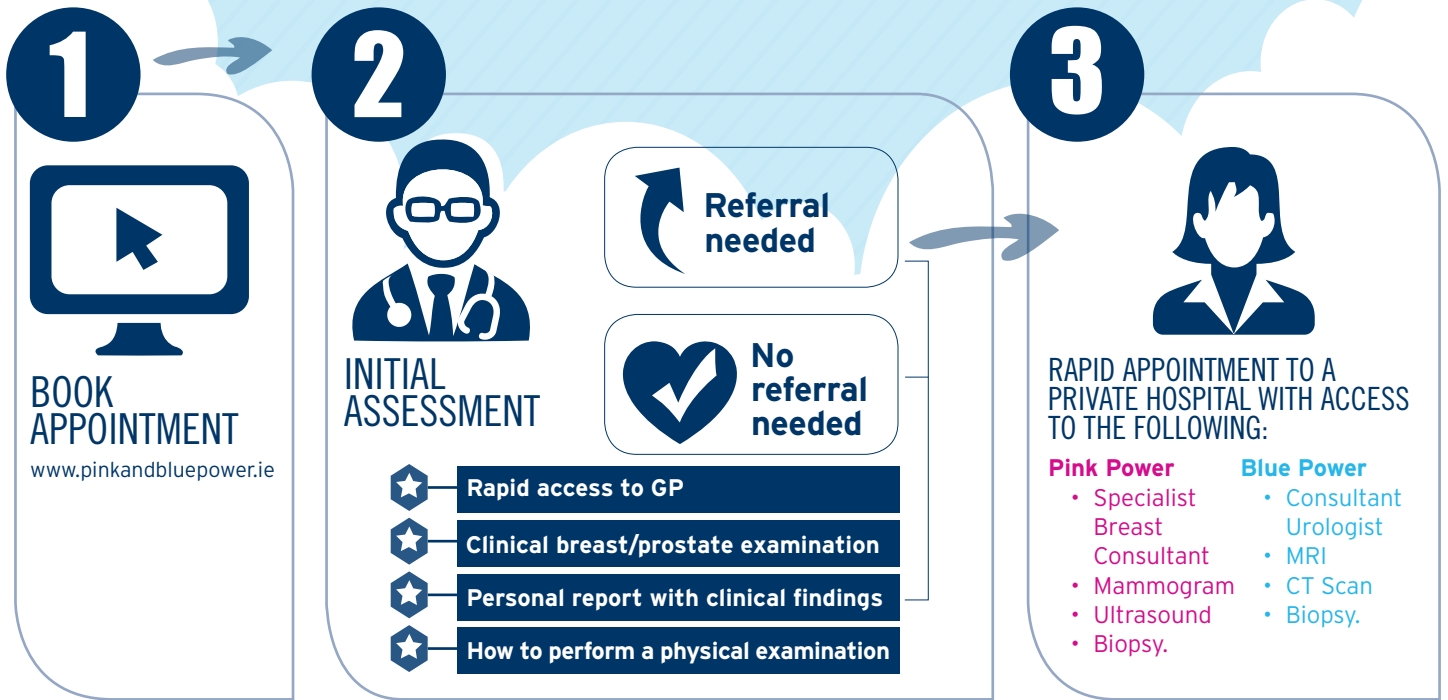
1

BOOK APPOINTMENT

www.pinkandbluepower.ie

2

INITIAL ASSESSMENT

Referral needed

No referral needed

Rapid access to GP

Clinical breast/prostate examination

Personal report with clinical findings

How to perform a physical examination

3

RAPID APPOINTMENT TO A PRIVATE HOSPITAL WITH ACCESS TO THE FOLLOWING:

Pink Power
• Specialist Breast Consultant
• Mammogram
• Ultrasound
• Biopsy.

Blue Power
• Consultant Urologist
• MRI
• CT Scan
• Biopsy.